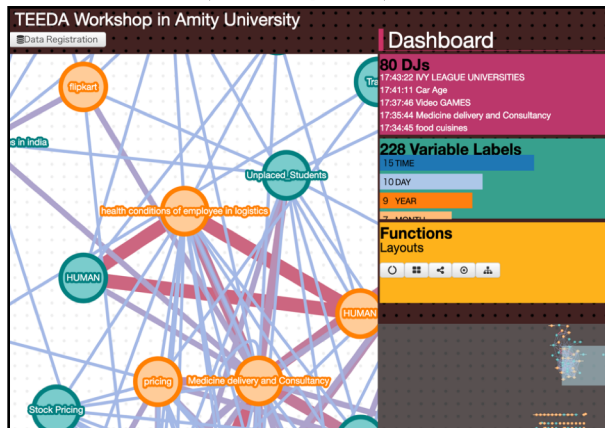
TEEDA Workshop in Amity University

Data Registration

flipkart

Tr

s in india

Unplaced Students

health conditions of employee in logistics

HUMAN

HUMAN

pricing

Medicine delivery and Consultancy

Stock Pricing

Dashboard

80 DJs

17:43:22 IVY LEAGUE UNIVERSITIES
17:41:11 Car Age
17:37:46 Video GAMES
17:35:44 Medicine delivery and Consultancy
17:34:45 food cuisines

228 Variable Labels

15 TIME
10 DAY
9 YEAR
7 MONTH

Functions

Layouts